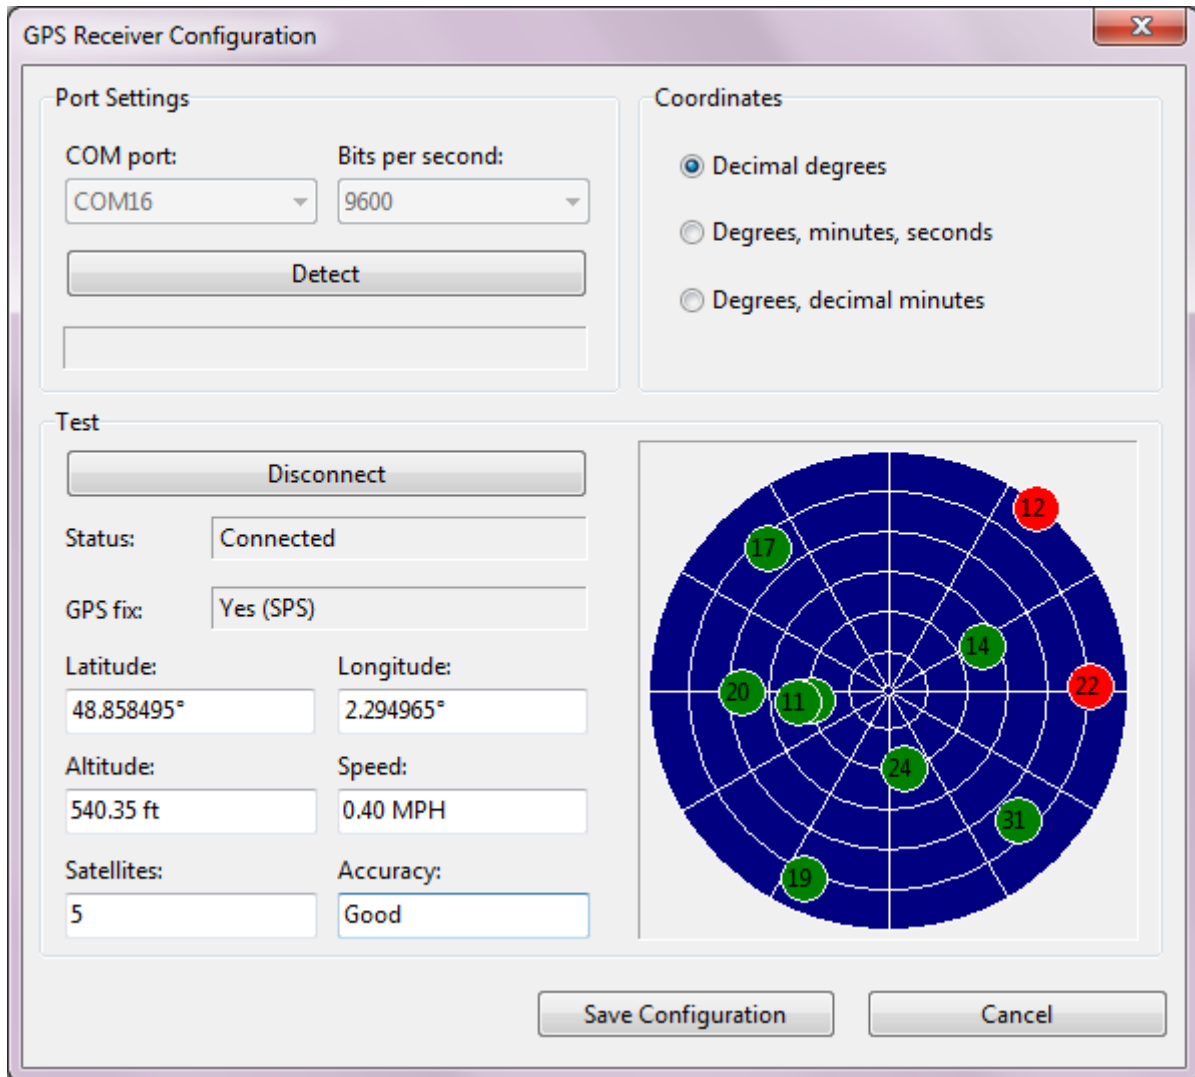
GPS Receiver Configuration

X

Port Settings

COM port:

COM16

Bits per second:

9600

Detect

Coordinates

Decimal degrees

Degrees, minutes, seconds

Degrees, decimal minutes

Test

Disconnect

Status: Connected

GPS fix: Yes (SPS)

Latitude:

48.858495°

Longitude:

2.294965°

Altitude:

540.35 ft

Speed:

0.40 MPH

Satellites:

5

Accuracy:

Good

12

17

14

22

20

11

24

31

19

Save Configuration

Cancel